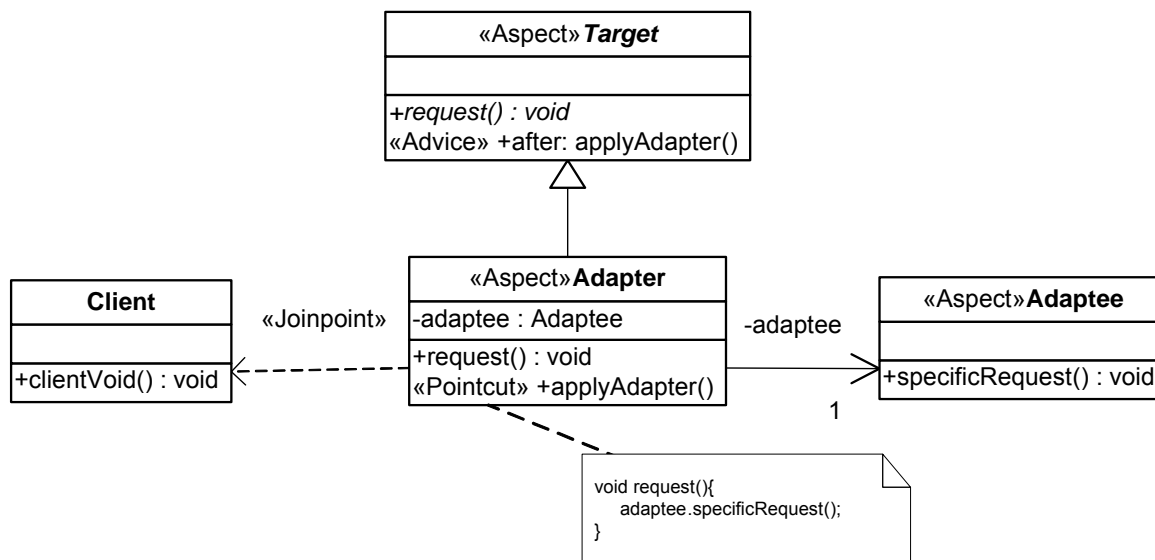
«Aspect»*Target*

*+request() : void*
«Advice» +after: applyAdapter()

Client

+clientVoid() : void

«Joinpoint»

«Aspect»**Adapter**

-adaptee : Adaptee

+request() : void
«Pointcut» +applyAdapter()

-adaptee

1

«Aspect»**Adaptee**

+specificRequest() : void

void request(){
adaptee.specificRequest();
}